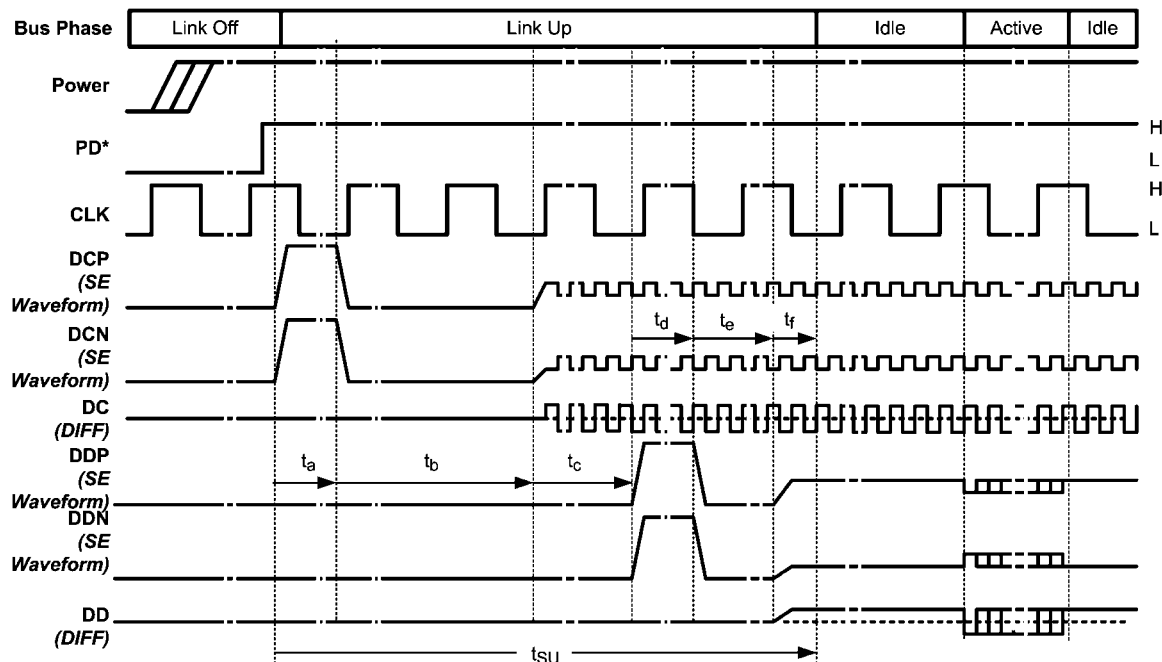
| Bus Phase | Link Off | Link Up | Idle | Active | Idle |
|---|---|---|---|---|---|

Power

PD*

H

L

CLK

H

L

DCP
(SE
Waveform)

DCN
(SE
Waveform)

$t_d$ $t_e$ $t_f$

DC
(DIFF)

DDP
(SE
Waveform)

$t_a$ $t_b$ $t_c$

DDN
(SE
Waveform)

DD
(DIFF)

$t_{SU}$